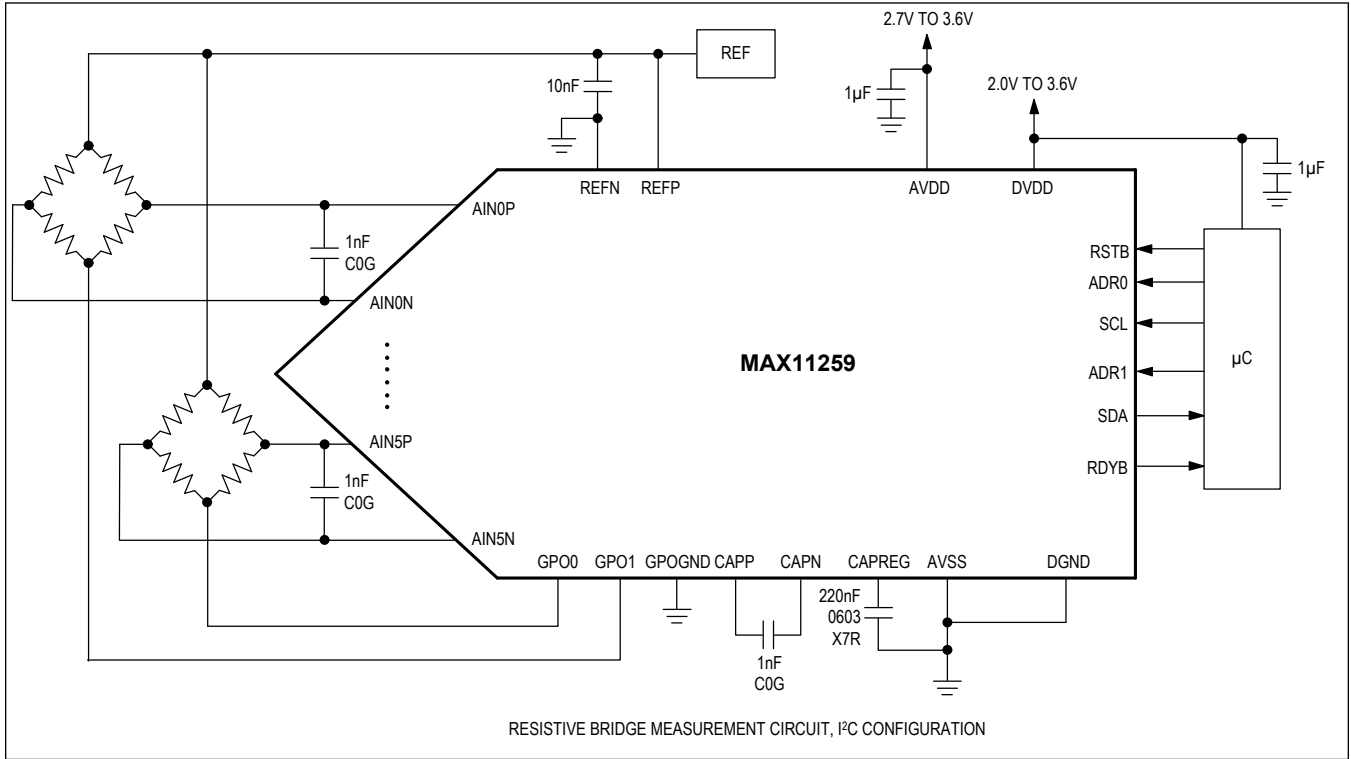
2.7V TO 3.6V

REF

10nF

1µF

2.0V TO 3.6V

1µF

REFN REFP

AVDD

DVDD

AIN0P

1nF
C0G

RSTB

ADR0

AIN0N

SCL

MAX11259

ADR1

µC

SDA

AIN5P

1nF
C0G

RDYB

AIN5N

GPO0 GPO1 GPOGND CAPP CAPN CAPREG AVSS DGND

220nF
0603
X7R

1nF
C0G

RESISTIVE BRIDGE MEASUREMENT CIRCUIT, I$^2$C CONFIGURATION